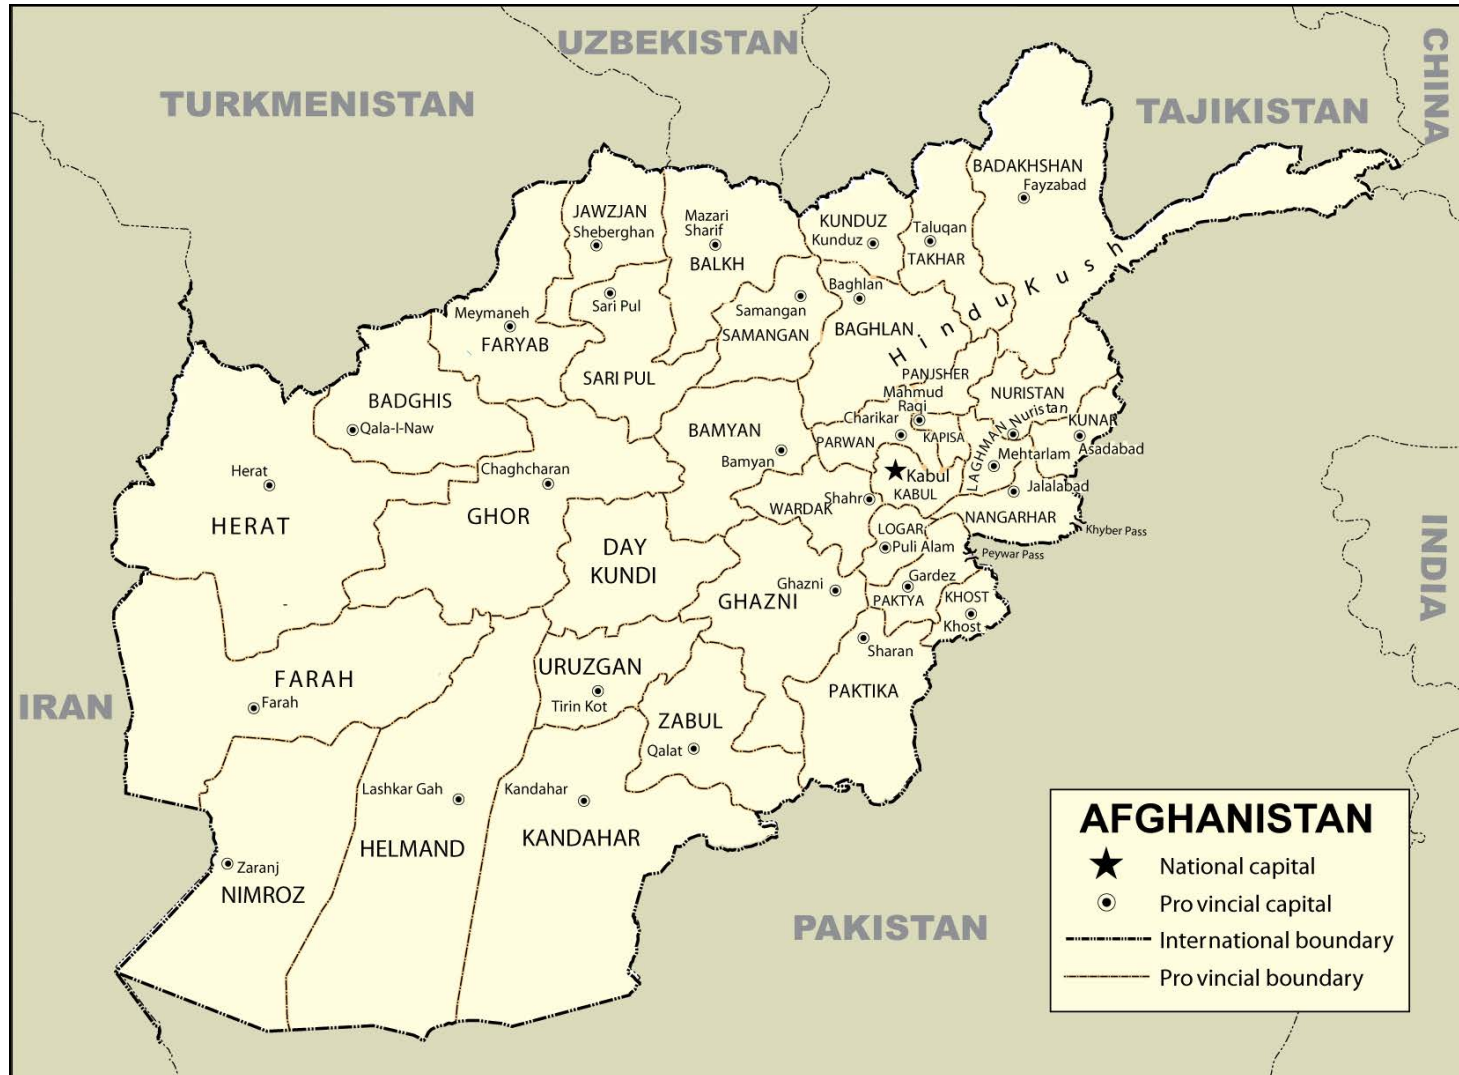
UZBEKISTAN
TURKMENISTAN
TAJIKISTAN
CHINA
BADAKHSHAN
Fayzabad
JAWZJAN
Sheberghan
Mazari Sharif
BALKH
KUNDUZ
Kunduz
Taluqan
TAKHAR
Baghlan
Samangan
SAMANGAN
BAGHLAN
Hindu Kush
Sari Pul
Meymaneh
FARYAB
SARI PUL
PANJSHER
Mahmud Raqi
NURISTAN
Nuristan
KUNAR
Asadabad
BADGHIS
Qala-I-Naw
Charikar
PARWAN
KAPISA
LAGHMAN
Mehtarlam
BAMYAN
Bamyan
Kabul
KABUL
Jalalabad
Herat
Chaghcharan
Shahr
WARDAK
HERAT
GHOR
LOGAR
Puli Alam
NANGARHAR
Khyber Pass
Peywar Pass
DAY KUNDI
Ghazni
GHAZNI
Gardez
PAKTYA
KHOST
Khost
INDIA
Sharan
FARAH
Farah
URUZGAN
Tirin Kot
PAKTIKA
IRAN
ZABUL
Qalat
Lashkar Gah
Kandahar
HELMAND
KANDAHAR
Zaranj
NIMROZ
PAKISTAN
AFGHANISTAN
National capital
Provincial capital
International boundary
Provincial boundary